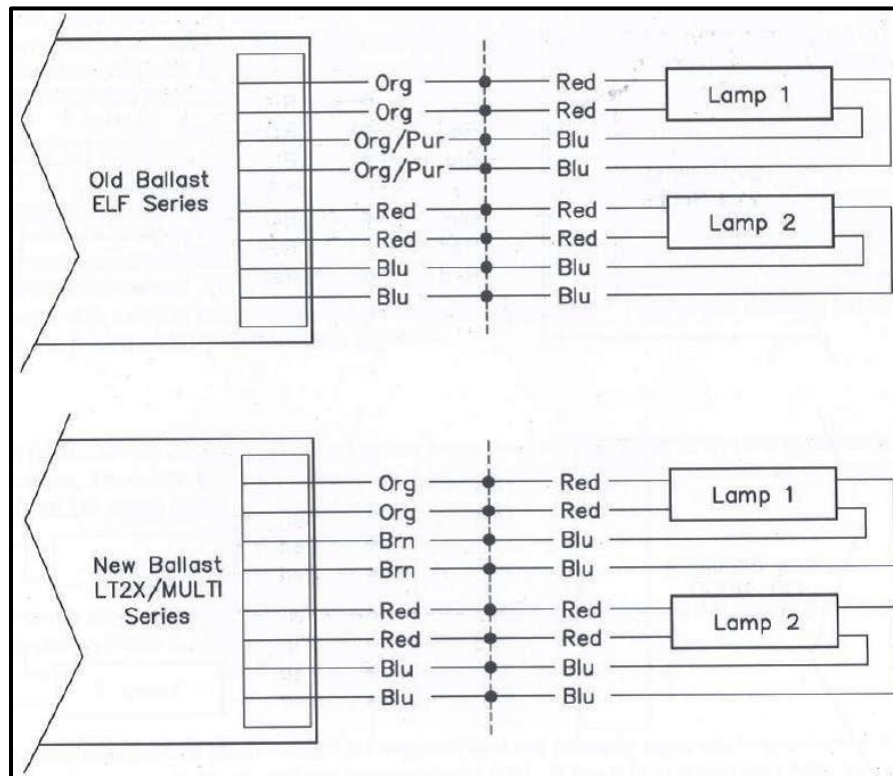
Old Ballast ELF Series

Org
Org
Org/Pur
Org/Pur
Red
Red
Blu
Blu

Red
Red
Blu
Blu
Red
Red
Blu
Blu

Lamp 1
Lamp 2

New Ballast LT2X/MULTI Series

Org
Org
Brn
Brn
Red
Red
Blu
Blu

Red
Red
Blu
Blu
Red
Red
Blu
Blu

Lamp 1
Lamp 2